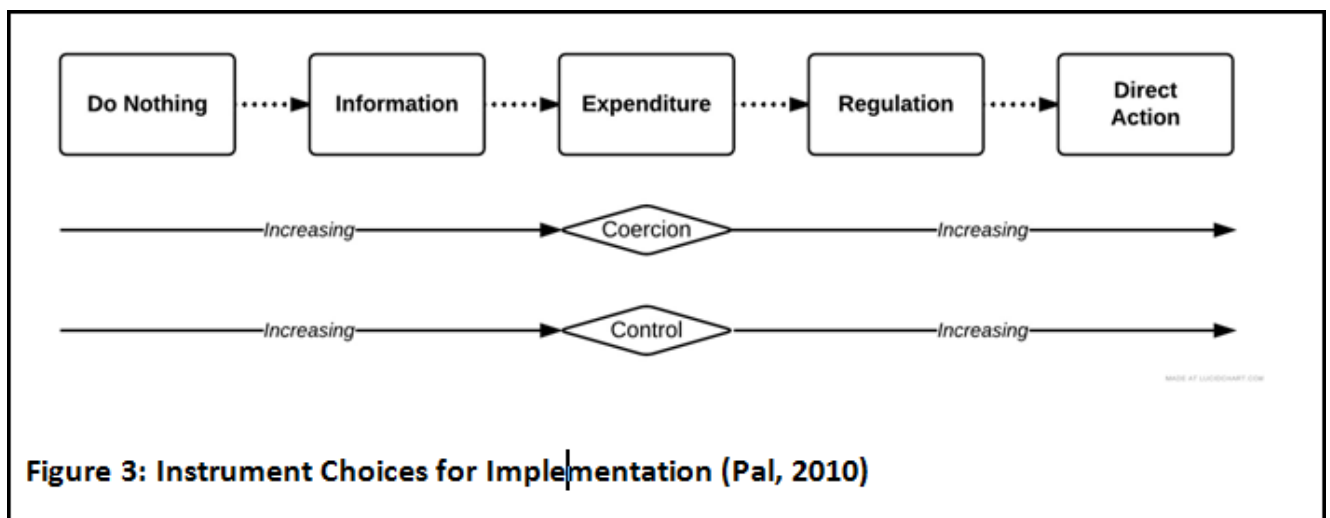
Do Nothing

Information

Expenditure

Regulation

Direct Action

Increasing

Coercion

Increasing

Increasing

Control

Increasing

MADE AT LUCIDCHART.COM

Figure 3: Instrument Choices for Implementation (Pal, 2010)